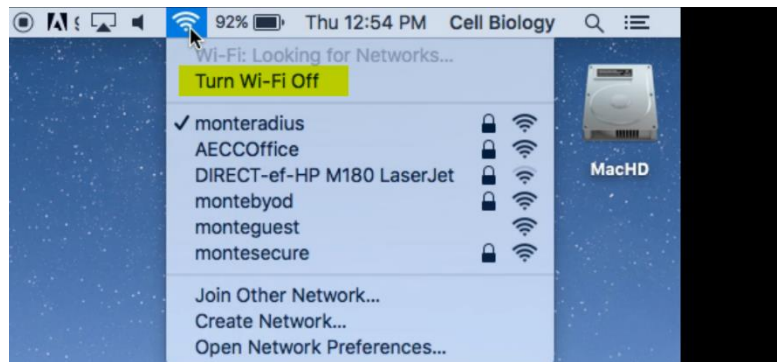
92% Thu 12:54 PM Cell Biology

Wi-Fi: Looking for Networks...
Turn Wi-Fi Off

✓ monteradius
AECCOffice
DIRECT-ef-HP M180 LaserJet
montebyod
monteguest
montesecure

Join Other Network...
Create Network...
Open Network Preferences...

MacHD